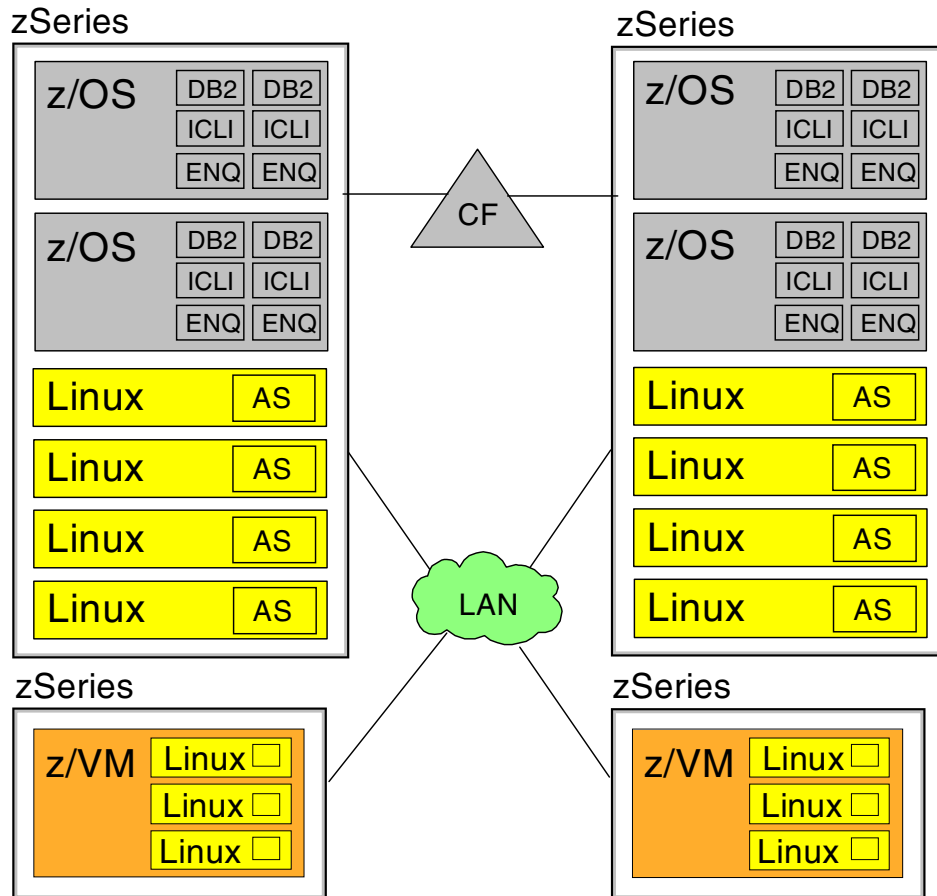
zSeries

z/OS
DB2 DB2
ICLI ICLI
ENQ ENQ

z/OS
DB2 DB2
ICLI ICLI
ENQ ENQ

Linux AS
Linux AS
Linux AS
Linux AS

CF

zSeries

z/OS
DB2 DB2
ICLI ICLI
ENQ ENQ

z/OS
DB2 DB2
ICLI ICLI
ENQ ENQ

Linux AS
Linux AS
Linux AS
Linux AS

LAN

zSeries

z/VM
Linux
Linux
Linux

zSeries

z/VM
Linux
Linux
Linux